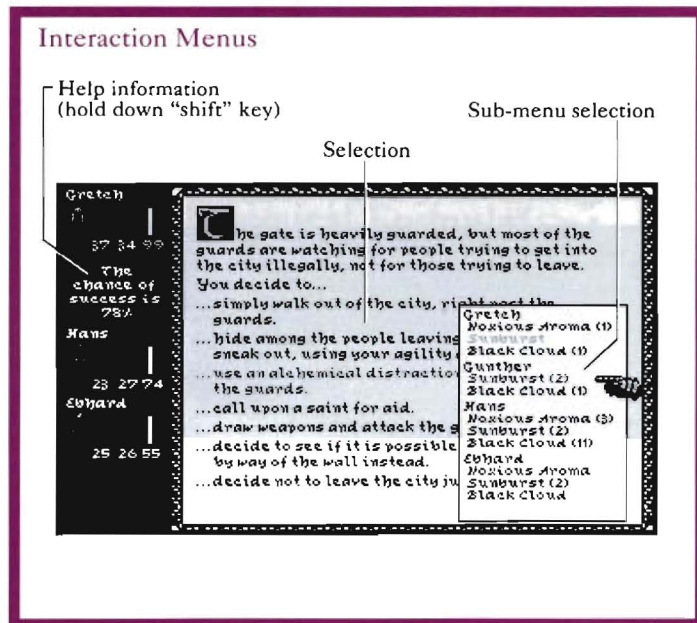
Interaction Menus

Help information (hold down "shift" key)

Sub-menu selection

Selection

Gretch

37 34 99

The chance of success is 78%

Hans

23 27 74

Ebhard

25 26 55

The gate is heavily guarded, but most of the guards are watching for people trying to get into the city illegally, not for those trying to leave. You decide to...

...simply walk out of the city, right past the guards.

...hide among the people leaving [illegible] sneak out, using your agility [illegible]

...use an alchemical distractio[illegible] the guards.

...call upon a saint for aid.

...draw weapons and attack the g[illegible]

...decide to see if it is possible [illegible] by way of the wall instead.

...decide not to leave the city ju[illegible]

Gretch
Noxious Aroma (1)
Sunburst
Black Cloud (1)
Gunther
Sunburst (2)
Black Cloud (1)
Hans
Noxious Aroma (3)
Sunburst (2)
Black Cloud (11)
Ebhard
Noxious Aroma
Sunburst (2)
Black Cloud